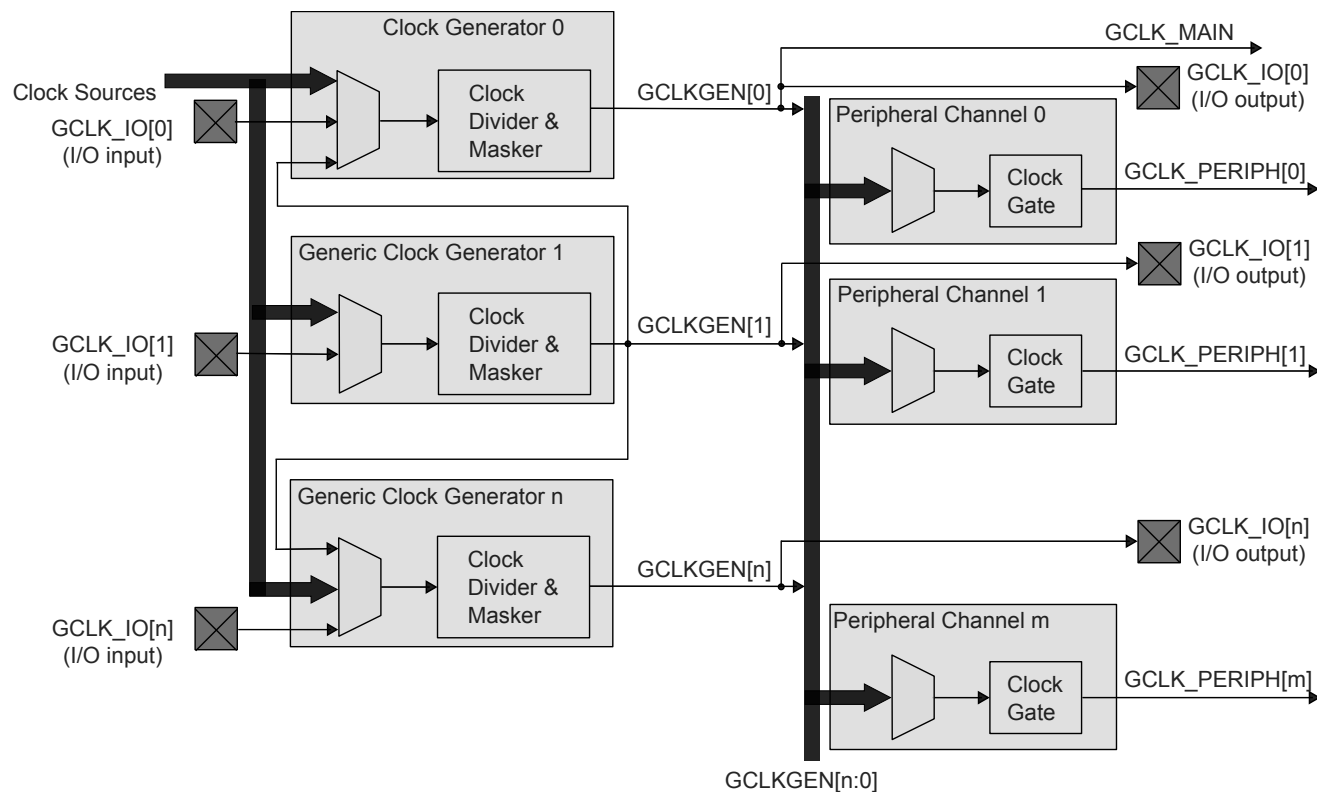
Clock Generator 0

Clock Sources

GCLK_IO[0]
(I/O input)

Clock
Divider &
Masker

GCLKGEN[0]

GCLK_MAIN

GCLK_IO[0]
(I/O output)

Peripheral Channel 0

Clock
Gate

GCLK_PERIPH[0]

Generic Clock Generator 1

GCLK_IO[1]
(I/O input)

Clock
Divider &
Masker

GCLKGEN[1]

GCLK_IO[1]
(I/O output)

Peripheral Channel 1

Clock
Gate

GCLK_PERIPH[1]

Generic Clock Generator n

Clock
Divider &
Masker

GCLKGEN[n]

GCLK_IO[n]
(I/O output)

GCLK_IO[n]
(I/O input)

Peripheral Channel m

Clock
Gate

GCLK_PERIPH[m]

GCLKGEN[n:0]